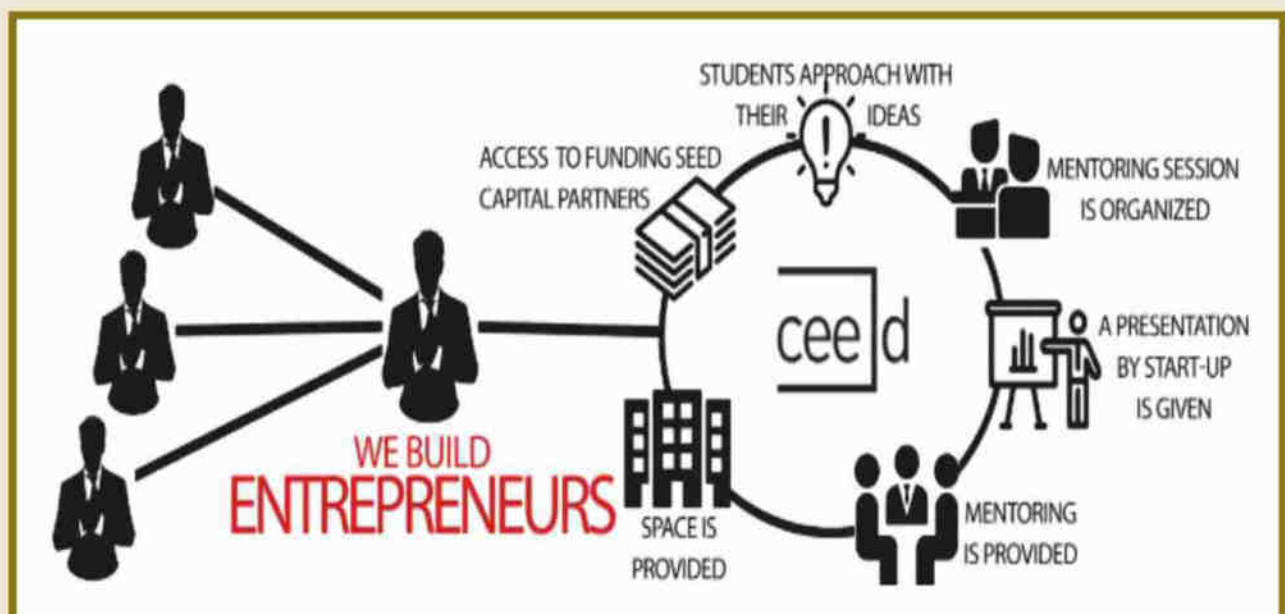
STUDENTS APPROACH WITH THEIR IDEAS

ACCESS TO FUNDING SEED CAPITAL PARTNERS

MENTORING SESSION IS ORGANIZED

ceed

A PRESENTATION BY START-UP IS GIVEN

WE BUILD ENTREPRENEURS

SPACE IS PROVIDED

MENTORING IS PROVIDED